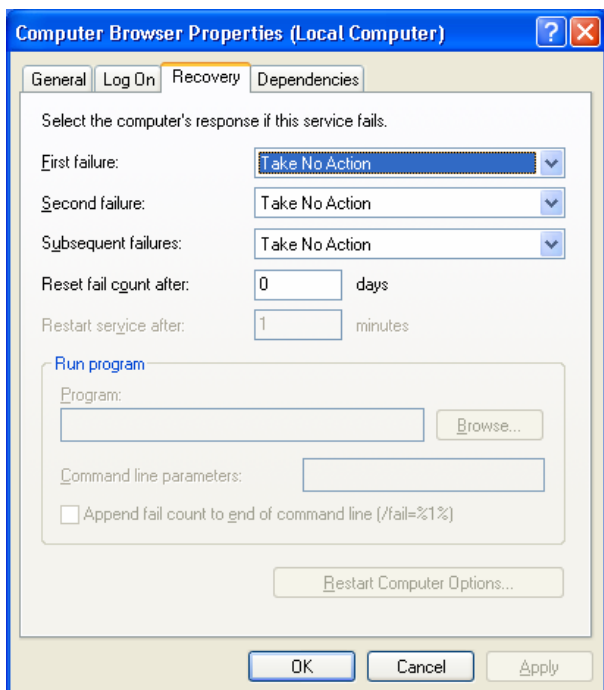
Computer Browser Properties (Local Computer)

General Log On Recovery Dependencies

Select the computer's response if this service fails.

First failure: Take No Action

Second failure: Take No Action

Subsequent failures: Take No Action

Reset fail count after: 0 days

Restart service after: 1 minutes

Run program

Program:

Browse...

Command line parameters:

Append fail count to end of command line (/fail=%1%)

Restart Computer Options...

OK Cancel Apply